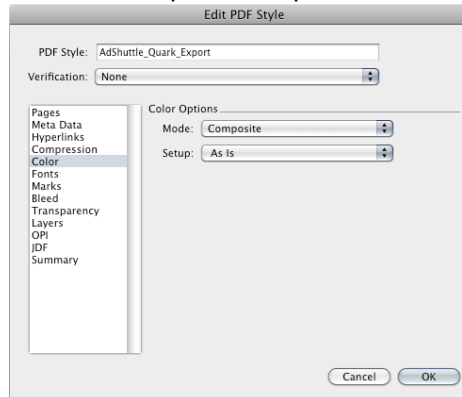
Edit PDF Style

PDF Style: AdShuttle_Quark_Export

Verification: None

Pages
Meta Data
Hyperlinks
Compression
Color
Fonts
Marks
Bleed
Transparency
Layers
OPI
JDF
Summary

Color Options

Mode: Composite

Setup: As Is

Cancel
OK